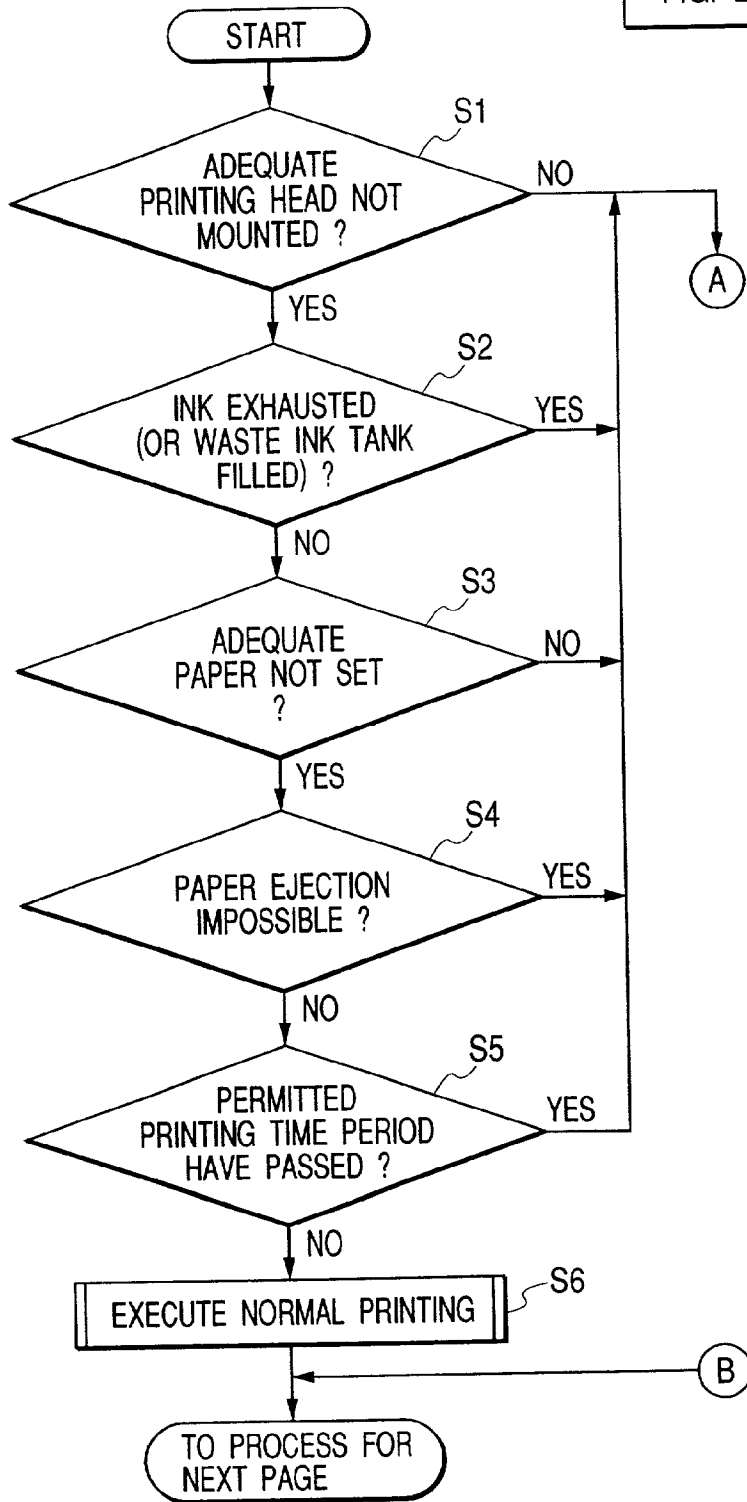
FIG. 2

START

S1

ADEQUATE PRINTING HEAD NOT MOUNTED ?

NO

A

YES

S2

INK EXHAUSTED (OR WASTE INK TANK FILLED) ?

YES

NO

S3

ADEQUATE PAPER NOT SET ?

NO

YES

S4

PAPER EJECTION IMPOSSIBLE ?

YES

NO

S5

PERMITTED PRINTING TIME PERIOD HAVE PASSED ?

YES

NO

EXECUTE NORMAL PRINTING

S6

B

TO PROCESS FOR NEXT PAGE